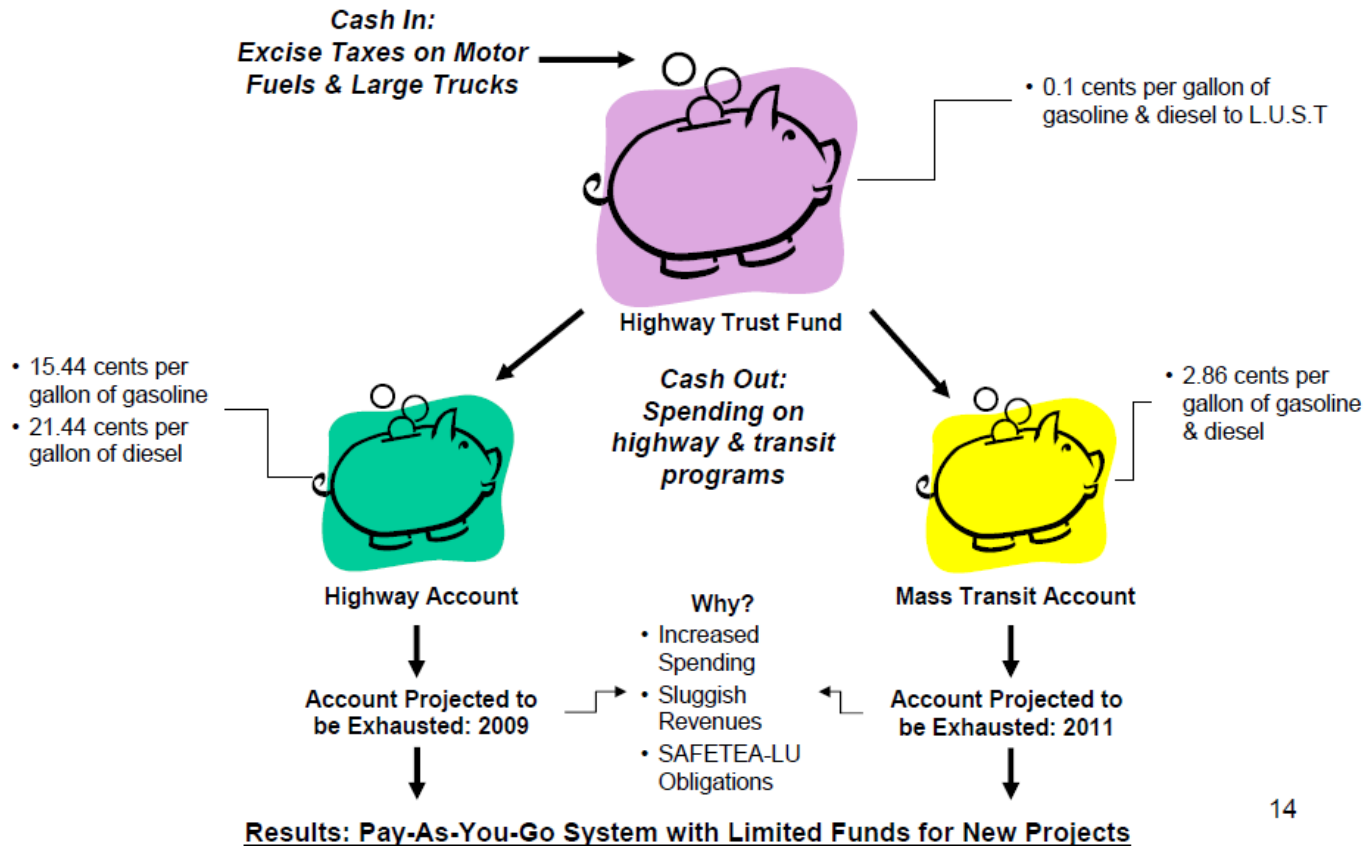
Cash In:
Excise Taxes on Motor Fuels & Large Trucks

• 0.1 cents per gallon of gasoline & diesel to L.U.S.T

Highway Trust Fund

• 15.44 cents per gallon of gasoline
• 21.44 cents per gallon of diesel

Cash Out:
Spending on highway & transit programs

• 2.86 cents per gallon of gasoline & diesel

Highway Account

Mass Transit Account

Why?
• Increased Spending
• Sluggish Revenues
• SAFETEA-LU Obligations

Account Projected to be Exhausted: 2009

Account Projected to be Exhausted: 2011

Results: Pay-As-You-Go System with Limited Funds for New Projects

14